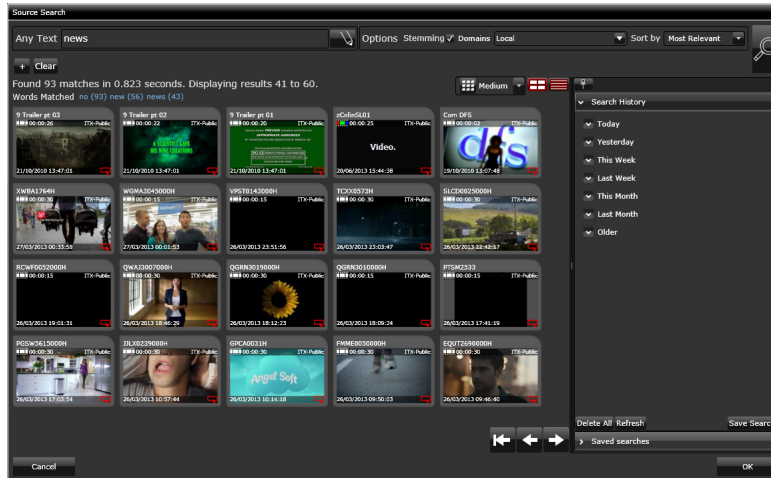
Source Search

Any Text news

Options Stemming ✓ Domains Local Sort by Most Relevant

+ Clear

Found 93 matches in 0.823 seconds. Displaying results 41 to 60.

Words Matched no (93) new (56) news (43)

Medium

9 Trailer pt 03
00:00:26 ITX-Public
21/10/2010 13:47:01

9 Trailer pt 02
00:00:22 ITX-Public
A SCIENTIST LIKE NO MINE CREATIONS
21/10/2010 13:47:01

9 Trailer pt 01
00:00:30 ITX-Public
21/10/2010 13:47:01

zColinSL01
00:00:25 ITX-Public
Video.
20/06/2013 15:44:38

Com DFS
00:00:02 ITX-Public
dfs
19/10/2010 13:47:08

XWBA1764H
00:00:30 ITX-Public
27/03/2013 00:33:59

WGMA3045000H
00:00:15 ITX-Public
27/03/2013 00:01:53

VPST0143000H
00:00:15 ITX-Public
26/03/2013 23:51:56

TCXV0573H
00:00:30 ITX-Public
26/03/2013 23:03:47

SLCD0025000H
00:00:30 ITX-Public
26/03/2013 22:42:57

RCWF0052000H
00:00:15 ITX-Public
26/03/2013 19:01:31

QWAJ3007000H
00:00:30 ITX-Public
26/03/2013 18:46:29

QGRN3019000H
00:00:30 ITX-Public
26/03/2013 18:12:23

QGRN3010000H
00:00:15 ITX-Public
26/03/2013 18:09:24

PTSM2533
00:00:30 ITX-Public
26/03/2013 17:41:19

PGSW3615000H
00:00:30 ITX-Public
26/03/2013 17:03:54

JJLX0239000H
00:00:30 ITX-Public
26/03/2013 10:57:44

GPCA0031H
00:00:30 ITX-Public
Angel Soft
26/03/2013 10:14:18

FMME0050000H
00:00:30 ITX-Public
26/03/2013 09:50:03

EQUT2690000H
00:00:30 ITX-Public
26/03/2013 09:46:40

Search History
Today
Yesterday
This Week
Last Week
This Month
Last Month
Older

Delete All Refresh Save Searc
Saved searches

Cancel
OK